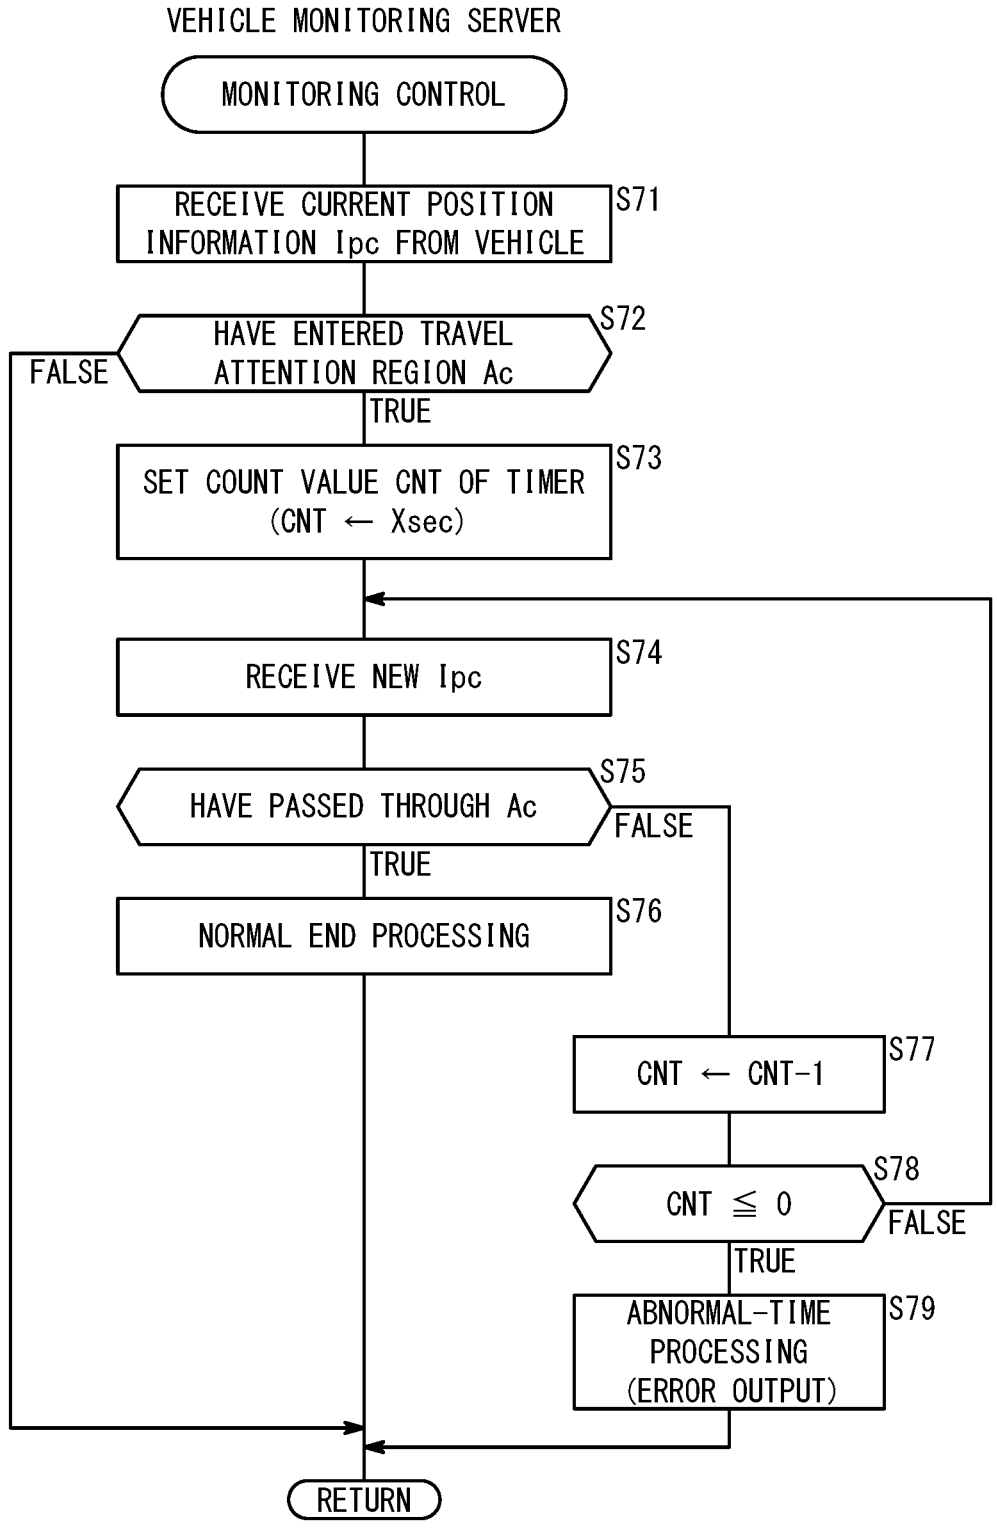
VEHICLE MONITORING SERVER

MONITORING CONTROL

RECEIVE CURRENT POSITION INFORMATION Ipc FROM VEHICLE

S71

HAVE ENTERED TRAVEL ATTENTION REGION Ac

S72

FALSE

TRUE

SET COUNT VALUE CNT OF TIMER (CNT $\leftarrow$ Xsec)

S73

RECEIVE NEW Ipc

S74

HAVE PASSED THROUGH Ac

S75

FALSE

TRUE

NORMAL END PROCESSING

S76

CNT $\leftarrow$ CNT-1

S77

CNT $\leqq$ 0

S78

FALSE

TRUE

ABNORMAL-TIME PROCESSING (ERROR OUTPUT)

S79

RETURN